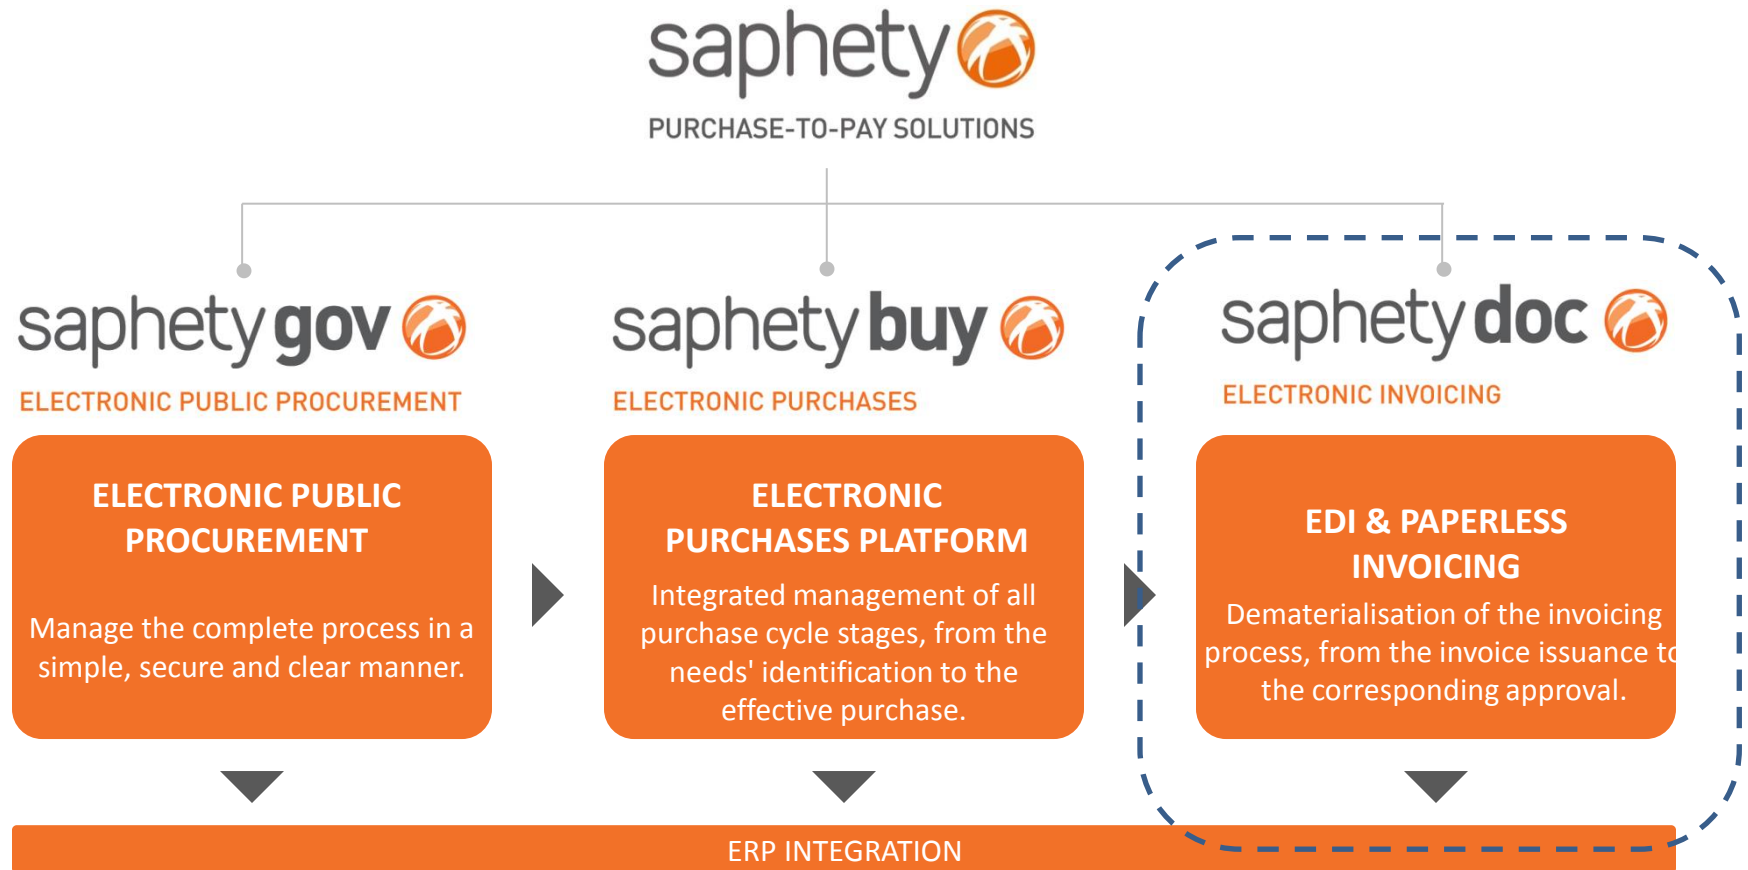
saphety

PURCHASE-TO-PAY SOLUTIONS

saphetygov

ELECTRONIC PUBLIC PROCUREMENT

ELECTRONIC PUBLIC PROCUREMENT

Manage the complete process in a simple, secure and clear manner.

saphetybuy

ELECTRONIC PURCHASES

ELECTRONIC PURCHASES PLATFORM

Integrated management of all purchase cycle stages, from the needs' identification to the effective purchase.

saphetydoc

ELECTRONIC INVOICING

EDI & PAPERLESS INVOICING

Dematerialisation of the invoicing process, from the invoice issuance to the corresponding approval.

ERP INTEGRATION